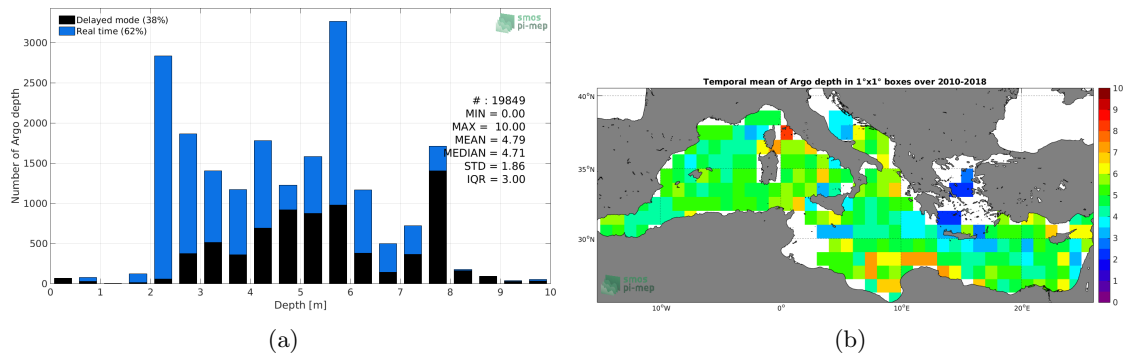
Delayed mode (38%)
Real time (62%)

smos pi-mep

Number of Argo depth

3000
2500
2000
1500
1000
500
0

# : 19849
MIN = 0.00
MAX = 10.00
MEAN = 4.79
MEDIAN = 4.71
STD = 1.86
IQR = 3.00

0 1 2 3 4 5 6 7 8 9 10
Depth [m]

(a)

Temporal mean of Argo depth in 1°x1° boxes over 2010-2018

40°N
35°N
30°N

10°W 0° 10°E 20°E

smos pi-mep

10
9
8
7
6
5
4
3
2
1
0

(b)